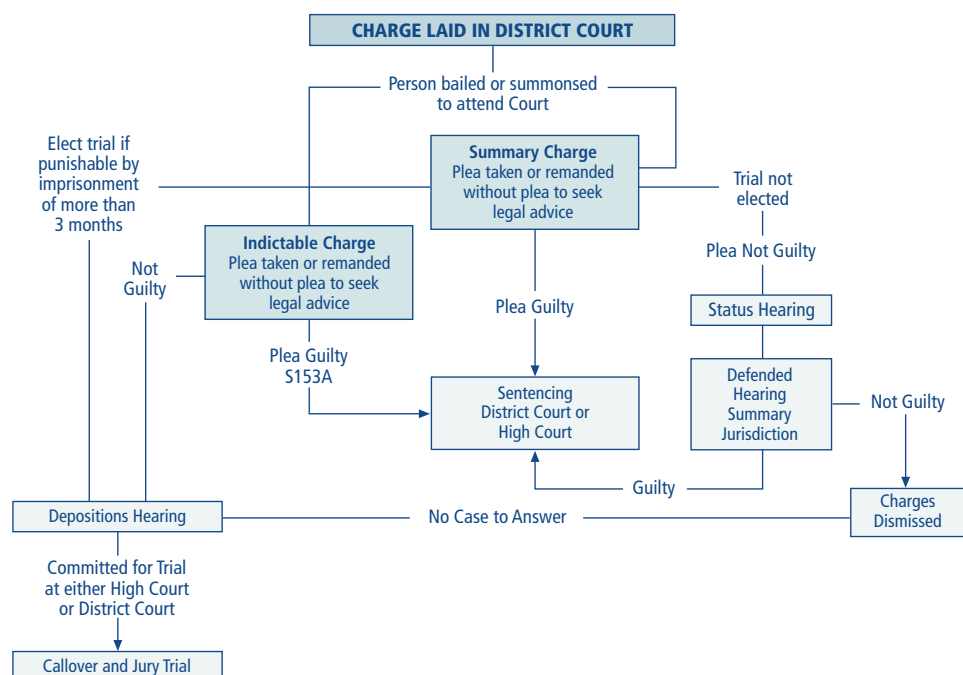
CHARGE LAID IN DISTRICT COURT

Person bailed or summonsed to attend Court

Elect trial if punishable by imprisonment of more than 3 months

Summary Charge
Plea taken or remanded without plea to seek legal advice

Trial not elected

Indictable Charge
Plea taken or remanded without plea to seek legal advice

Not Guilty

Plea Not Guilty

Plea Guilty

Status Hearing

Plea Guilty S153A

Sentencing District Court or High Court

Defended Hearing Summary Jurisdiction

Not Guilty

Guilty

Charges Dismissed

Depositions Hearing

No Case to Answer

Committed for Trial at either High Court or District Court

Callover and Jury Trial